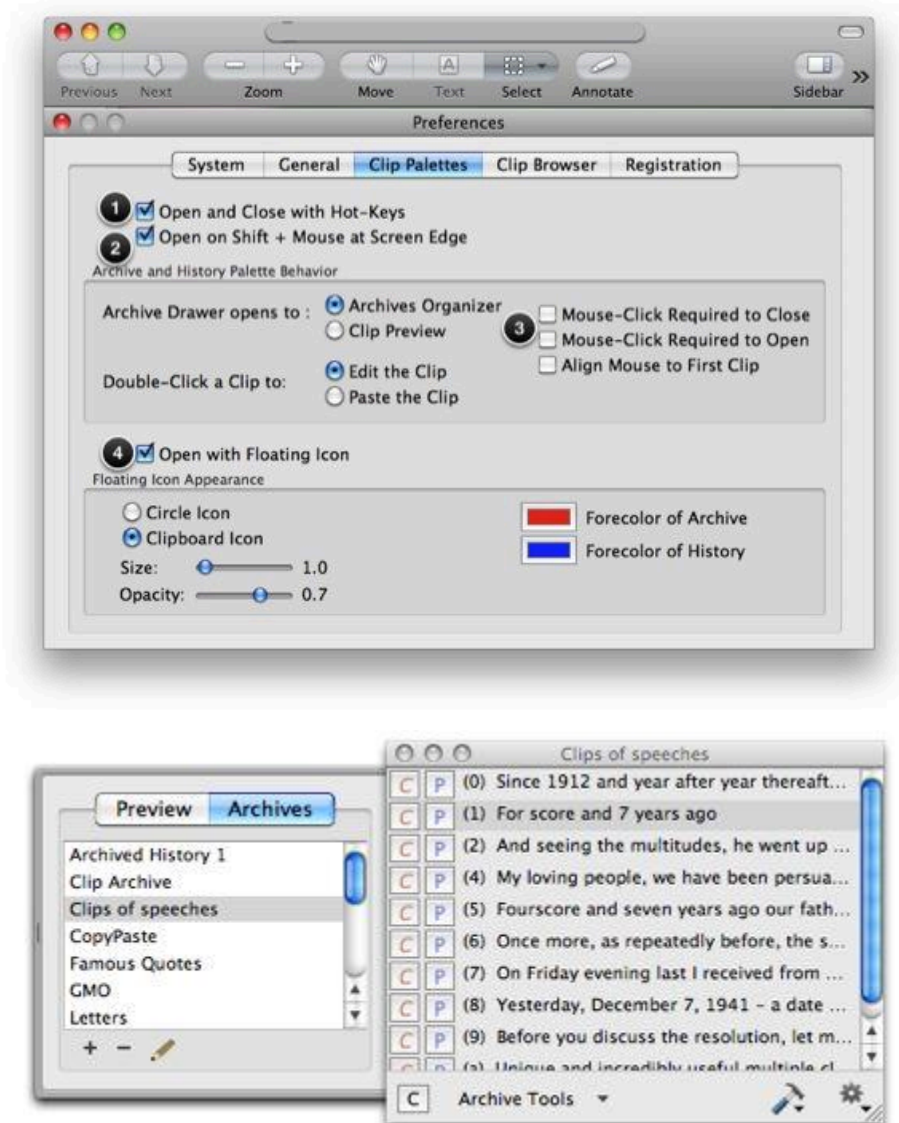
Previous Next Zoom Move Text Select Annotate Sidebar

Preferences

System | General | Clip Palettes | Clip Browser | Registration

1 Open and Close with Hot-Keys
2 Open on Shift + Mouse at Screen Edge

Archive and History Palette Behavior

Archive Drawer opens to : Archives Organizer
Clip Preview

Double-Click a Clip to: Edit the Clip
Paste the Clip

3 Mouse-Click Required to Close
Mouse-Click Required to Open
Align Mouse to First Clip

4 Open with Floating Icon

Floating Icon Appearance

Circle Icon
Clipboard Icon
Size: 1.0
Opacity: 0.7

Forecolor of Archive
Forecolor of History

Preview | Archives

Archived History 1
Clip Archive
Clips of speeches
CopyPaste
Famous Quotes
GMO
Letters

+ −

Clips of speeches

C P (0) Since 1912 and year after year thereaft...
C P (1) For score and 7 years ago
C P (2) And seeing the multitudes, he went up ...
C P (4) My loving people, we have been persua...
C P (5) Fourscore and seven years ago our fath...
C P (6) Once more, as repeatedly before, the s...
C P (7) On Friday evening last I received from ...
C P (8) Yesterday, December 7, 1941 - a date ...
C P (9) Before you discuss the resolution, let m...
C P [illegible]

C Archive Tools